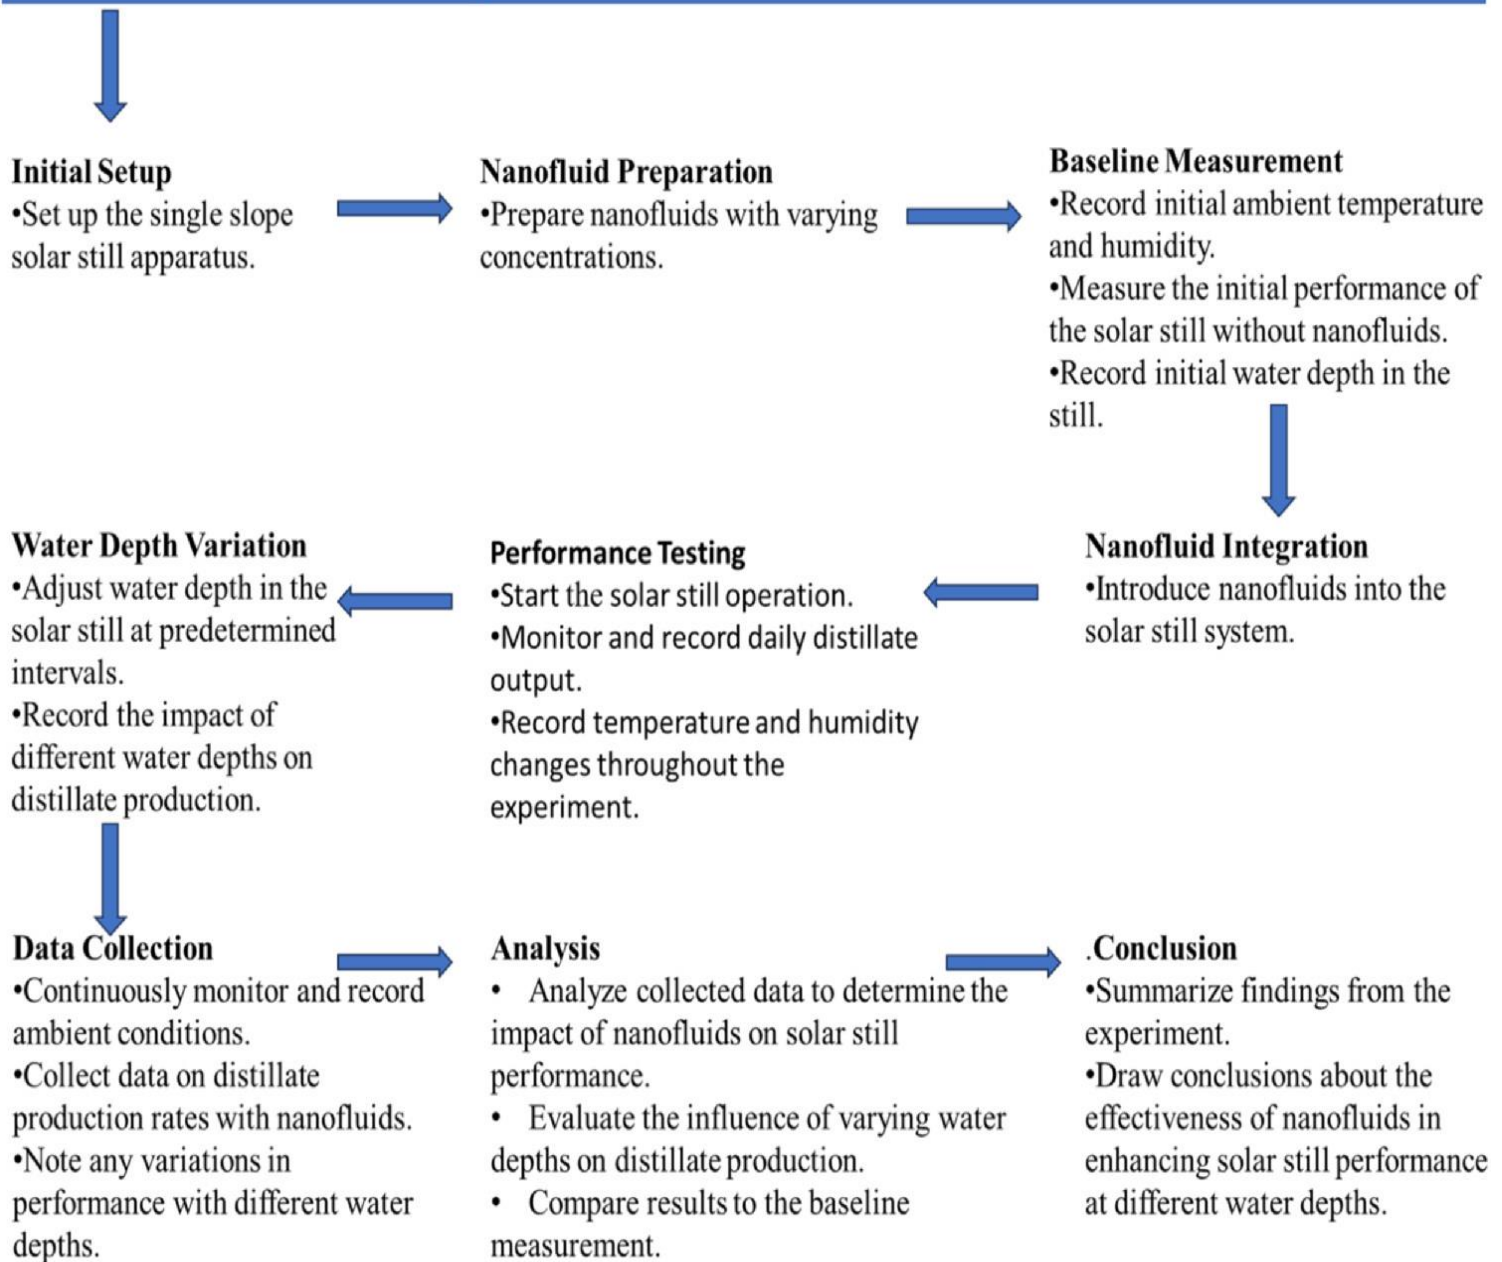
**Initial Setup**
•Set up the single slope solar still apparatus.

**Nanofluid Preparation**
•Prepare nanofluids with varying concentrations.

**Baseline Measurement**
•Record initial ambient temperature and humidity.
•Measure the initial performance of the solar still without nanofluids.
•Record initial water depth in the still.

**Nanofluid Integration**
•Introduce nanofluids into the solar still system.

**Performance Testing**
•Start the solar still operation.
•Monitor and record daily distillate output.
•Record temperature and humidity changes throughout the experiment.

**Water Depth Variation**
•Adjust water depth in the solar still at predetermined intervals.
•Record the impact of different water depths on distillate production.

**Data Collection**
•Continuously monitor and record ambient conditions.
•Collect data on distillate production rates with nanofluids.
•Note any variations in performance with different water depths.

**Analysis**
• Analyze collected data to determine the impact of nanofluids on solar still performance.
• Evaluate the influence of varying water depths on distillate production.
• Compare results to the baseline measurement.

**.Conclusion**
•Summarize findings from the experiment.
•Draw conclusions about the effectiveness of nanofluids in enhancing solar still performance at different water depths.